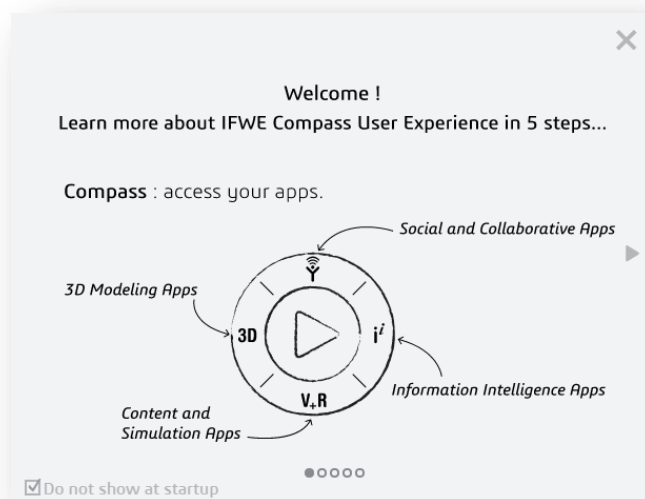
Welcome !
Learn more about IFWE Compass User Experience in 5 steps...

Compass : access your apps.

Social and Collaborative Apps

3D Modeling Apps

3D

$i^i$

$V_+R$

Information Intelligence Apps

Content and Simulation Apps

Do not show at startup